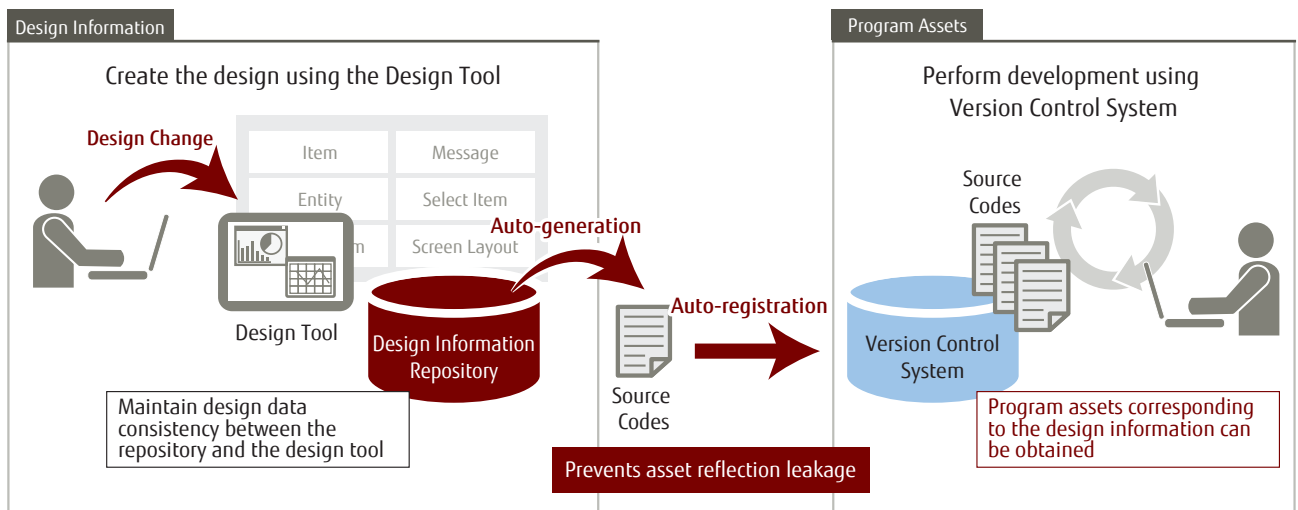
Design Information

Create the design using the Design Tool

Design Change

| Item | Message |
|---|---|
| Entity | Select Item |
| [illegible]m | Screen Layout |

Design Tool

Auto-generation

Design Information Repository

Maintain design data consistency between the repository and the design tool

Auto-registration

Source Codes

Prevents asset reflection leakage

Program Assets

Perform development using Version Control System

Source Codes

Version Control System

Program assets corresponding to the design information can be obtained